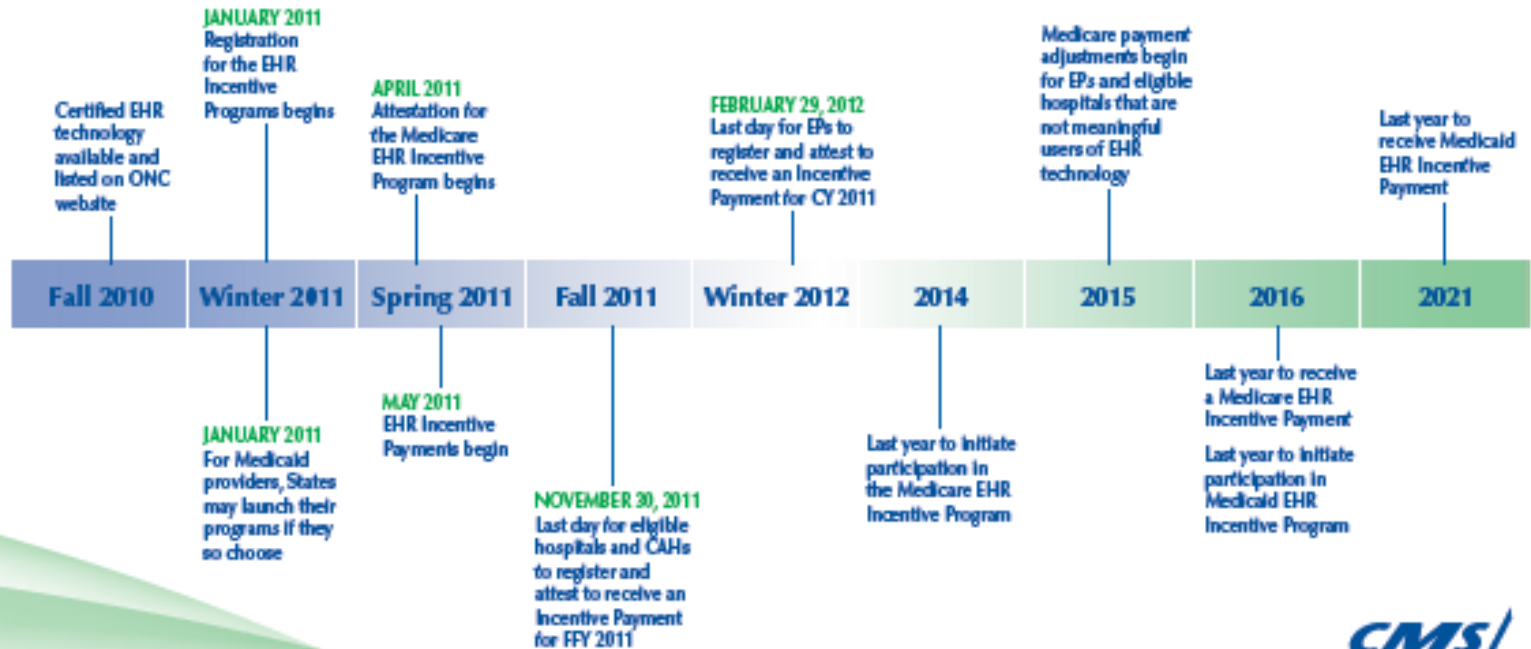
JANUARY 2011
Registration for the EHR Incentive Programs begins

Certified EHR technology available and listed on ONC website

APRIL 2011
Attestation for the Medicare EHR Incentive Program begins

FEBRUARY 29, 2012
Last day for EPs to register and attest to receive an Incentive Payment for CY 2011

Medicare payment adjustments begin for EPs and eligible hospitals that are not meaningful users of EHR technology

Last year to receive Medicaid EHR Incentive Payment

| Fall 2010 | Winter 2011 | Spring 2011 | Fall 2011 | Winter 2012 | 2014 | 2015 | 2016 | 2021 |
|---|---|---|---|---|---|---|---|---|

JANUARY 2011
For Medicaid providers, States may launch their programs if they so choose

MAY 2011
EHR Incentive Payments begin

NOVEMBER 30, 2011
Last day for eligible hospitals and CAHs to register and attest to receive an Incentive Payment for FFY 2011

Last year to initiate participation in the Medicare EHR Incentive Program

Last year to receive a Medicare EHR Incentive Payment

Last year to initiate participation in Medicaid EHR Incentive Program

CMS